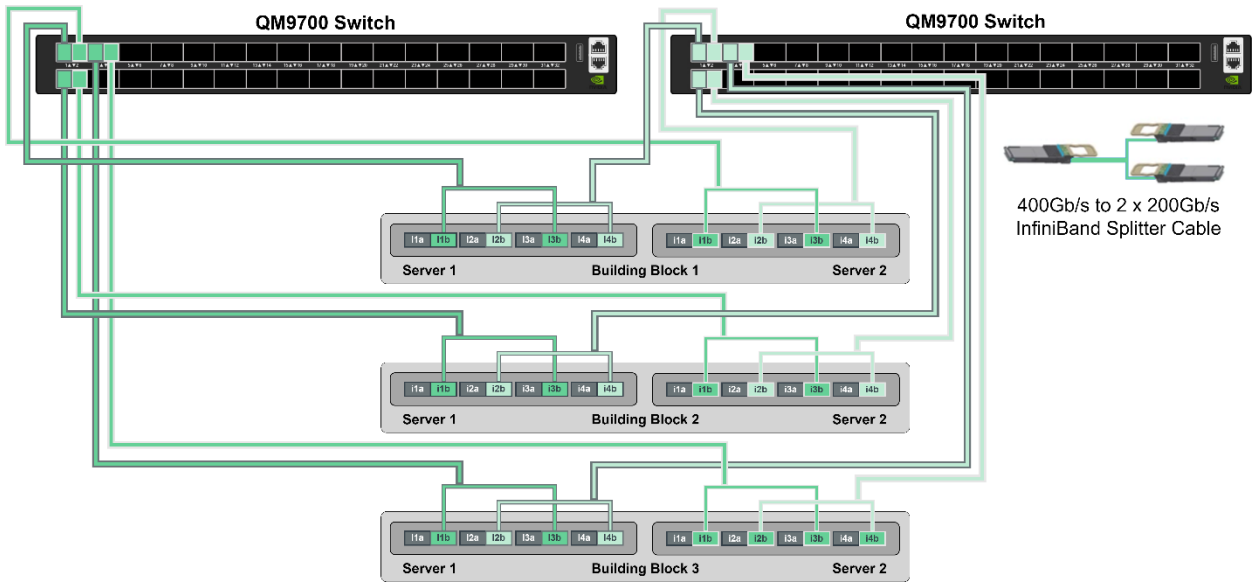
QM9700 Switch

QM9700 Switch

400Gb/s to 2 x 200Gb/s InfiniBand Splitter Cable

i1a i1b i2a i2b i3a i3b i4a i4b

i1a i1b i2a i2b i3a i3b i4a i4b

Server 1 Building Block 1 Server 2

i1a i1b i2a i2b i3a i3b i4a i4b

i1a i1b i2a i2b i3a i3b i4a i4b

Server 1 Building Block 2 Server 2

i1a i1b i2a i2b i3a i3b i4a i4b

i1a i1b i2a i2b i3a i3b i4a i4b

Server 1 Building Block 3 Server 2